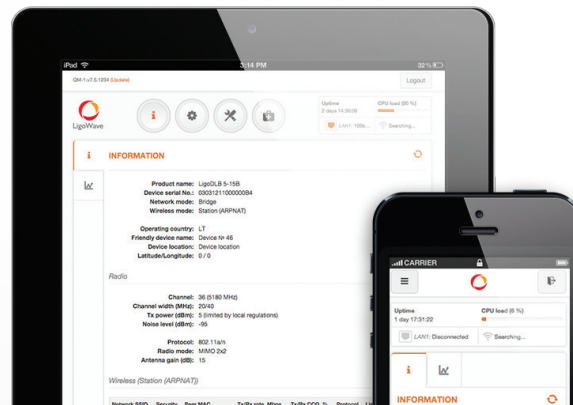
iPad
3:14 PM
32%
QM-1.v7.5.1234 (Update)
Logout
LigoWave
Uptime
2 days 14:30:09
CPU load (60 %)
LAN1: 100b...
Searching...

INFORMATION

Product name: LigoDLB 5-15B
Device serial No.: 0303121100000084
Network mode: Bridge
Wireless mode: Station (ARPNAT)

Operating country: LT
Friendly device name: Device Nr 46
Device location: Device location
Latitude/Longitude: 0 / 0

Radio

Channel: 36 (5180 MHz)
Channel width (MHz): 20/40
Tx power (dBm): 5 (limited by local regulations)
Noise level (dBm): -95

Protocol: 802.11a/n
Radio mode: MIMO 2x2
Antenna gain (dB): 15

Wireless (Station (ARPNAT))

Network SSID | Security | Peer MAC | Tx/Rx rate, Mbps | Tx/Rx CCQ, % | Protocol

CARRIER
Uptime
1 day 17:31:22
CPU load (6 %)
LAN1: Disconnected
Searching...
INFORMATION